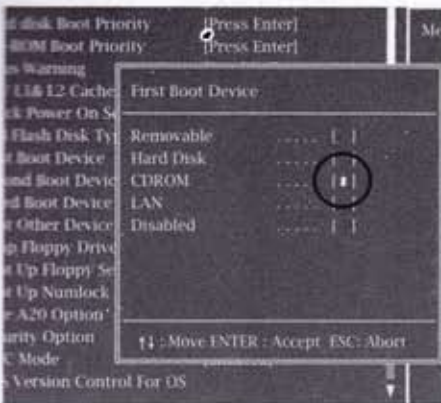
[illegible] disk Boot Priority [Press Enter]
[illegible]ROM Boot Priority [Press Enter]
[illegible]s Warning
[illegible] L1& L2 Cache
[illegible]ck Power On S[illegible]
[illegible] Flash Disk Ty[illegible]
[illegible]t Boot Device
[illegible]nd Boot Devic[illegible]
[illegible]d Boot Device
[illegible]t Other Device
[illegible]p Floppy Drive
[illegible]t Up Floppy Se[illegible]
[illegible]t Up Numlock
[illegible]e A20 Option
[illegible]urity Option
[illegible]C Mode
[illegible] Version Control For OS

Me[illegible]

First Boot Device

Removable [ ]
Hard Disk [ ]
CDROM [■]
LAN [ ]
Disabled [ ]

↑↓ :Move ENTER : Accept ESC: Abort